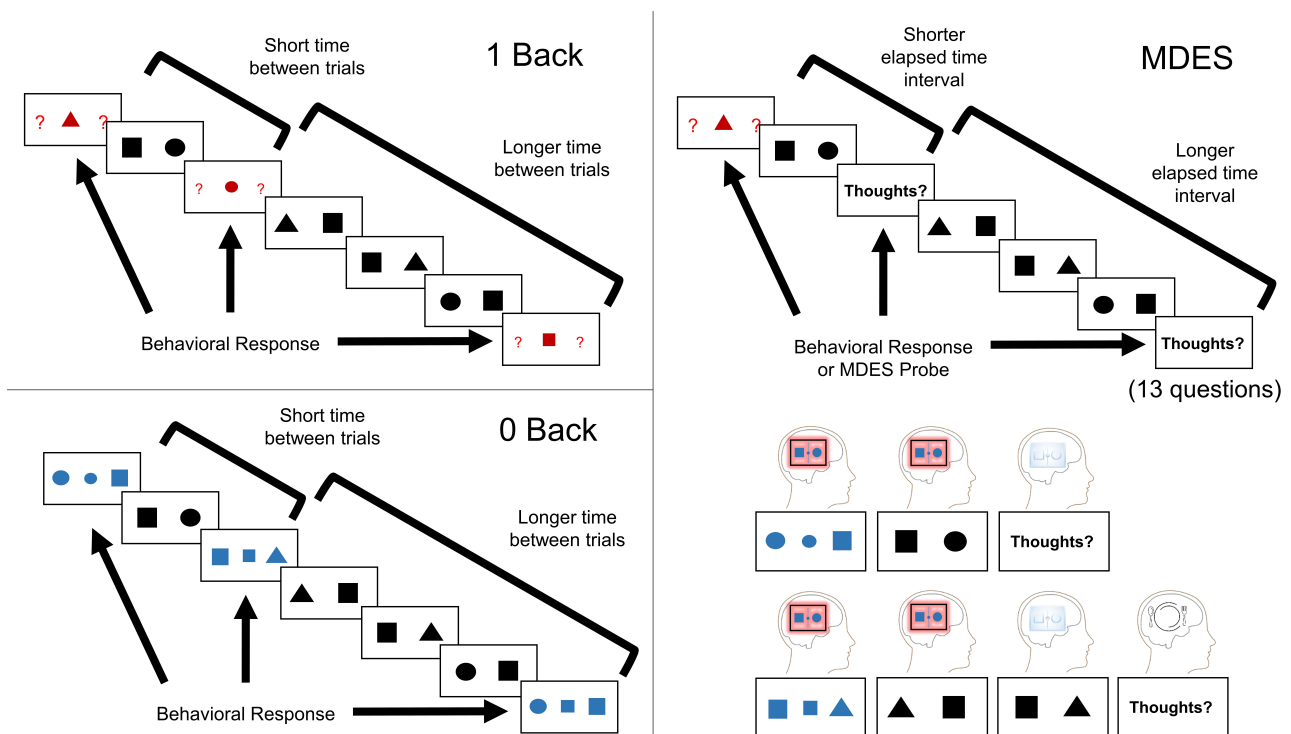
1 Back

Short time between trials

Longer time between trials

? ?

? ?

Behavioral Response

? ?

MDES

Shorter elapsed time interval

Longer elapsed time interval

? ?

Thoughts?

Behavioral Response or MDES Probe

Thoughts?

(13 questions)

0 Back

Short time between trials

Longer time between trials

Behavioral Response

Thoughts?

Thoughts?